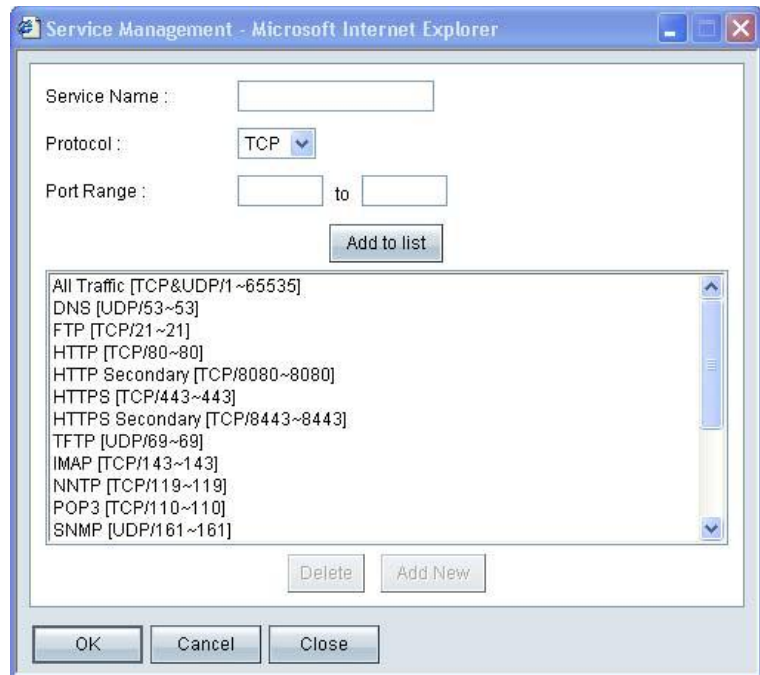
Service Management - Microsoft Internet Explorer

Service Name :

Protocol : TCP

Port Range : to

Add to list

All Traffic [TCP&UDP/1~65535]
DNS [UDP/53~53]
FTP [TCP/21~21]
HTTP [TCP/80~80]
HTTP Secondary [TCP/8080~8080]
HTTPS [TCP/443~443]
HTTPS Secondary [TCP/8443~8443]
TFTP [UDP/69~69]
IMAP [TCP/143~143]
NNTP [TCP/119~119]
POP3 [TCP/110~110]
SNMP [UDP/161~161]

Delete Add New

OK Cancel Close